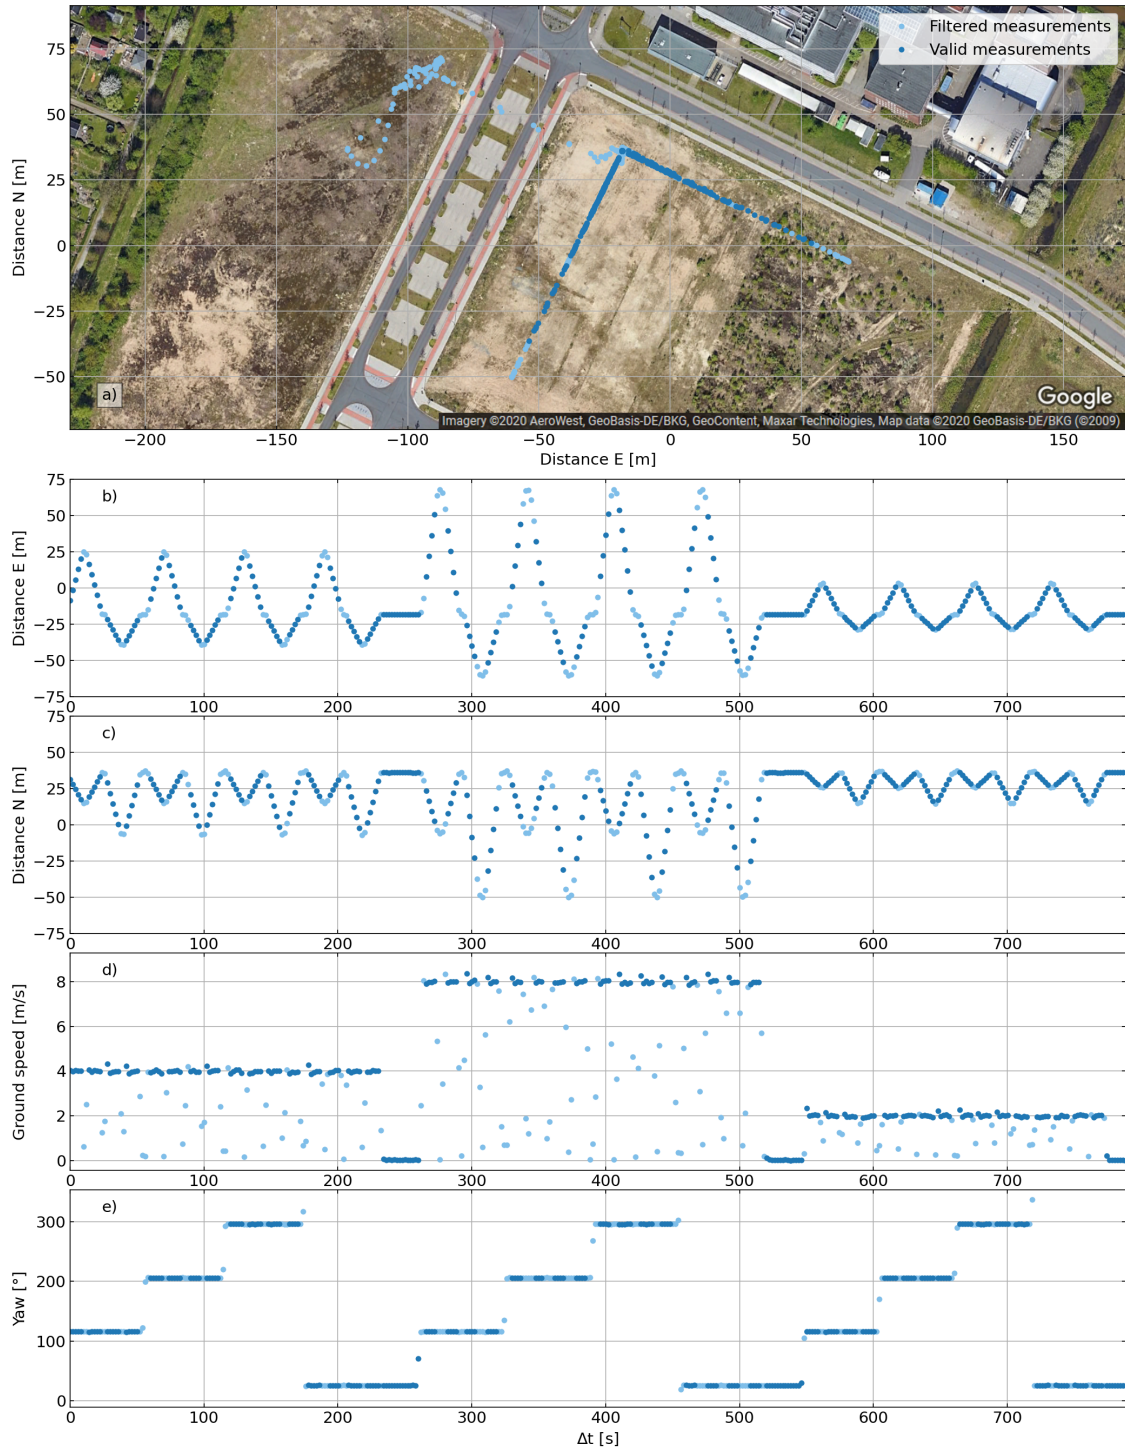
Filtered measurements
Valid measurements

a)

Google

Imagery ©2020 AeroWest, GeoBasis-DE/BKG, GeoContent, Maxar Technologies, Map data ©2020 GeoBasis-DE/BKG (©2009)

Distance N [m]
75
50
25
0
−25
−50

−200 −150 −100 −50 0 50 100 150
Distance E [m]

b)
Distance E [m]
75
50
25
0
−25
−50
−75
0 100 200 300 400 500 600 700

c)
Distance N [m]
75
50
25
0
−25
−50
−75
0 100 200 300 400 500 600 700

d)
Ground speed [m/s]
8
6
4
2
0
0 100 200 300 400 500 600 700

e)
Yaw [°]
300
200
100
0
0 100 200 300 400 500 600 700
Δt [s]